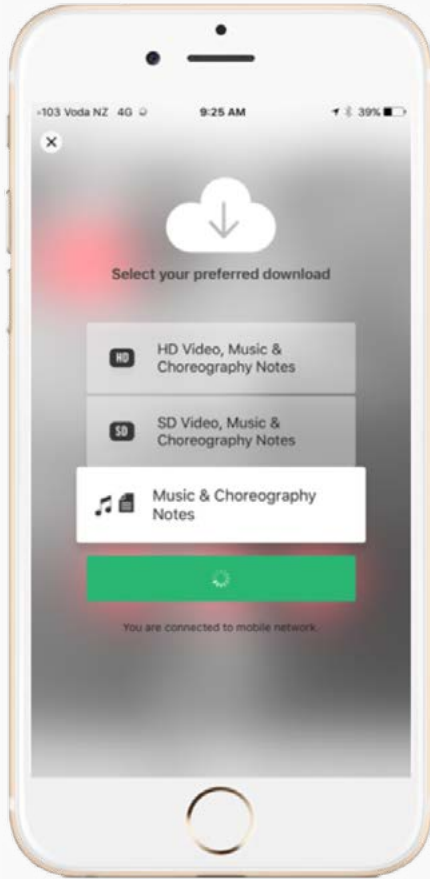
-103 Voda NZ 4G 9:25 AM 39%

×

Select your preferred download

HD HD Video, Music & Choreography Notes

SD SD Video, Music & Choreography Notes

Music & Choreography Notes

You are connected to mobile network.